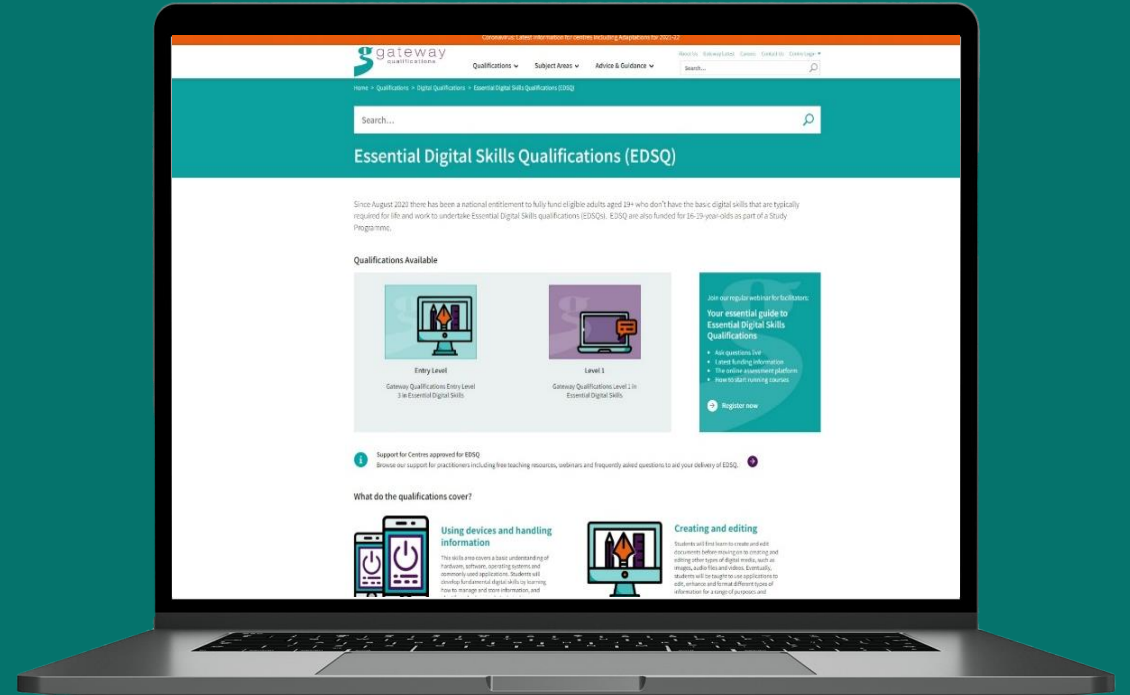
Coronavirus: Latest information for centres including Adaptations for 2021-22

gateway qualifications

Qualifications Subject Areas Advice & Guidance

About Us Gateway Live Careers Contact Us Centre Login

Search...

Home > Qualifications > Digital Qualifications > Essential Digital Skills Qualifications (EDSQ)

Search...

Essential Digital Skills Qualifications (EDSQ)

Since August 2020 there has been a national entitlement to fully fund eligible adults aged 19+ who don't have the basic digital skills that are typically required for life and work to undertake Essential Digital Skills qualifications (EDSQs). EDSQ are also funded for 16-19-year-olds as part of a Study Programme.

Qualifications Available

Entry Level

Gateway Qualifications Entry Level 3 in Essential Digital Skills

Level 1

Gateway Qualifications Level 1 in Essential Digital Skills

Join our regular webinar for facilitators:

Your essential guide to Essential Digital Skills Qualifications

Ask questions live
Latest funding information
The online assessment platform
How to start running courses

Register now

Support for Centres approved for EDSQ
Browse our support for practitioners including free teaching resources, webinars and frequently asked questions to aid your delivery of EDSQ.

What do the qualifications cover?

Using devices and handling information

This skills area covers a basic understanding of hardware, software, operating systems and commonly used applications. Students will develop fundamental digital skills by learning how to manage and store information, and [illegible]

Creating and editing

Students will first learn to create and edit documents before moving on to creating and editing other types of digital media, such as images, audio files and videos. Eventually, students will be taught to use applications to edit, enhance and format different types of information for a range of purposes and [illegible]